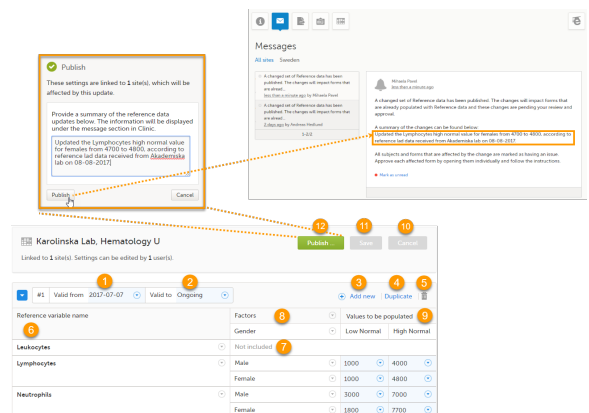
Publish

These settings are linked to 1 site(s), which will be affected by this update.

Provide a summary of the reference data updates below. The information will be displayed under the message section in Clinic.

Updated the Lymphocytes high normal value for females from 4700 to 4800, according to reference lad data received from Akademiska lab on 08-08-2017.

Publish

Cancel

Messages

All sites Sweden

A changed set of Reference data has been published. The changes will impact forms that are alread...
less than a minute ago by Mihaela Pavel

A changed set of Reference data has been published. The changes will impact forms that are alread...
2 days ago by Andreas Medlund

1-2/2

Mihaela Pavel
less than a minute ago

A changed set of Reference data has been published. The changes will impact forms that are already populated with Reference data and these changes are pending your review and approval.

A summary of the changes can be found below:
Updated the Lymphocytes high normal value for females from 4700 to 4800, according to reference lad data received from Akademiska lab on 08-08-2017.

All subjects and forms that are affected by the change are marked as having an issue. Approve each affected form by opening them individually and follow the instructions.

Mark as unread

12 Publish ...

11 Save

10 Cancel

Karolinska Lab, Hematology U

Linked to 1 site(s). Settings can be edited by 1 user(s).

#1 Valid from 1 2017-07-07 Valid to 2 Ongoing

3 Add new 4 Duplicate 5

Reference variable name 6

| | Factors 8 | Values to be populated 9 | |
|---|---|---|---|
| | Gender | Low Normal | High Normal |
| Leukocytes | Not included 7 | | |
| Lymphocytes | Male | 1000 | 4000 |
| | Female | 1000 | 4800 |
| Neutrophils | Male | 1800 | 7700 |
| | Female | 1800 | 7700 |